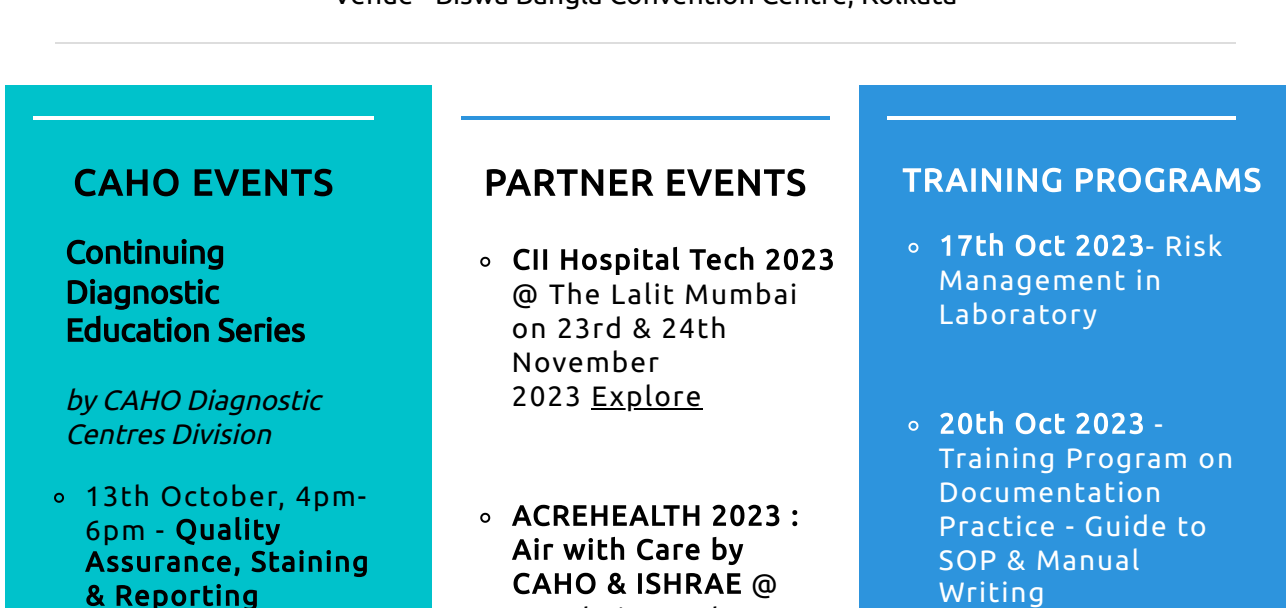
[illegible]

CAHO EVENTS

Continuing Diagnostic Education Series

by CAHO Diagnostic Centres Division

- 13th October, 4pm-6pm - Quality Assurance, Staining & Reporting

PARTNER EVENTS

- CII Hospital Tech 2023 @ The Lalit Mumbai on 23rd & 24th November 2023 Explore

- ACREHEALTH 2023 : Air with Care by CAHO & ISHRAE @ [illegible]

TRAINING PROGRAMS

- 17th Oct 2023- Risk Management in Laboratory

- 20th Oct 2023 - Training Program on Documentation Practice - Guide to SOP & Manual Writing